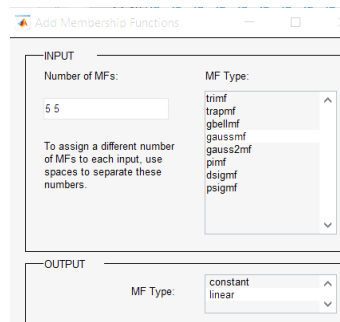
Add Membership Functions

INPUT

Number of MFs:

5 5

To assign a different number of MFs to each input, use spaces to separate these numbers.

MF Type:

trimf
trapmf
gbellmf
gaussmf
gauss2mf
pimf
dsigmf
psigmf

OUTPUT

MF Type:

constant
linear